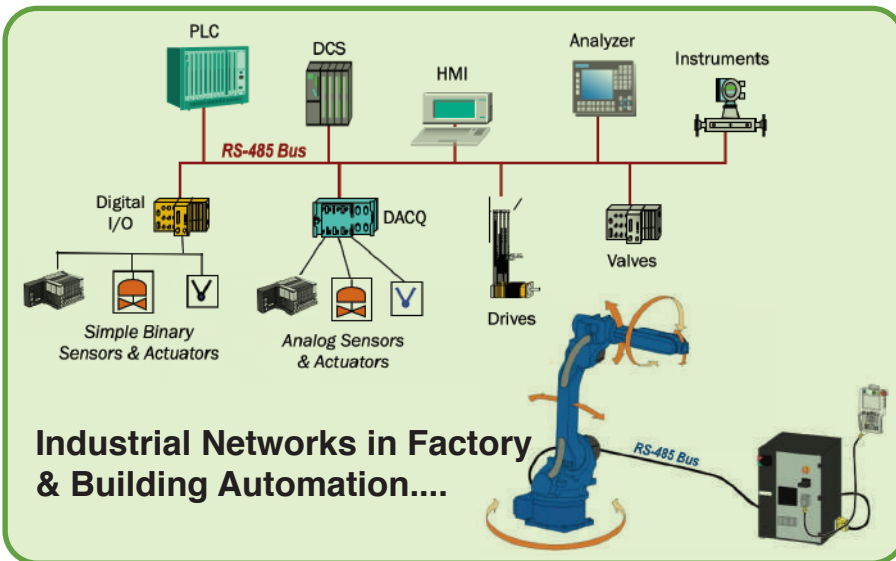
PLC

DCS

HMI

Analyzer

Instruments

RS-485 Bus

Digital I/O

DACQ

Simple Binary Sensors & Actuators

Analog Sensors & Actuators

Drives

Valves

Industrial Networks in Factory & Building Automation....

RS-485 Bus